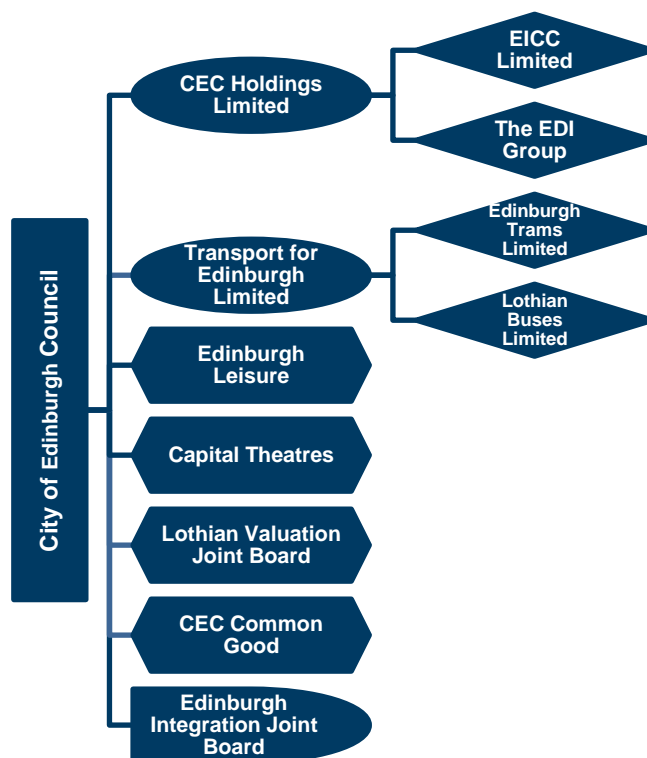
City of Edinburgh Council

CEC Holdings Limited

EICC Limited

The EDI Group

Transport for Edinburgh Limited

Edinburgh Trams Limited

Lothian Buses Limited

Edinburgh Leisure

Capital Theatres

Lothian Valuation Joint Board

CEC Common Good

Edinburgh Integration Joint Board